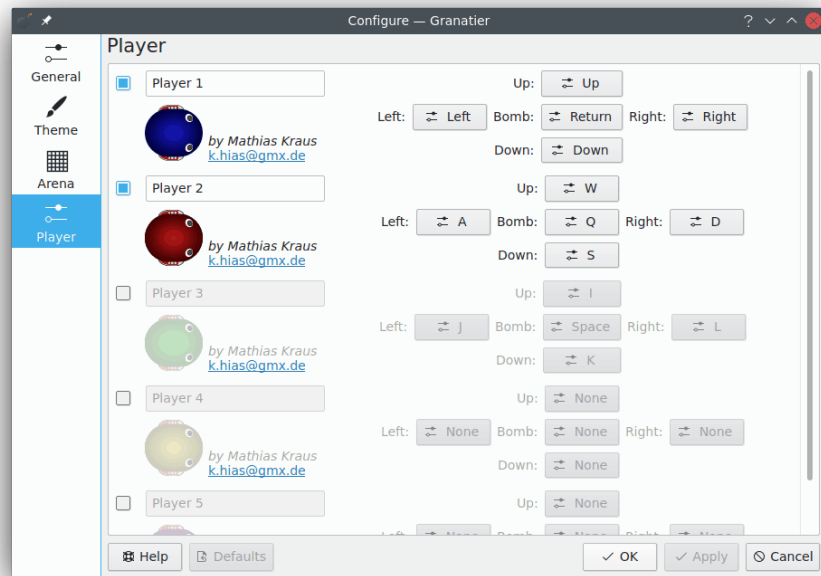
Configure — Granatier

General
Theme
Arena
Player

Player

Player 1
by Mathias Kraus
k.hias@gmx.de
Up: Up
Left: Left
Bomb: Return
Right: Right
Down: Down

Player 2
by Mathias Kraus
k.hias@gmx.de
Up: W
Left: A
Bomb: Q
Right: D
Down: S

Player 3
by Mathias Kraus
k.hias@gmx.de
Up: I
Left: J
Bomb: Space
Right: L
Down: K

Player 4
by Mathias Kraus
k.hias@gmx.de
Up: None
Left: None
Bomb: None
Right: None
Down: None

Player 5
Up: None
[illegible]

Help
Defaults
OK
Apply
Cancel